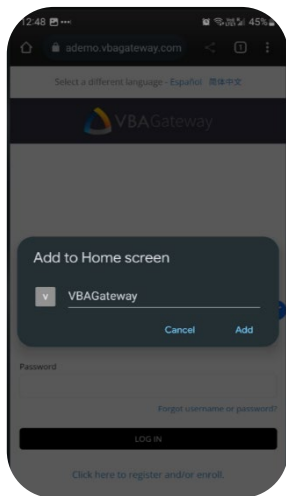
12:48
45%
ademo.vbagateway.com
1
Select a different language - Español 简体中文
VBAGateway
Add to Home screen
V
VBAGateway
Cancel
Add
Password
Forgot username or password?
LOG IN
Click here to register and/or enroll.